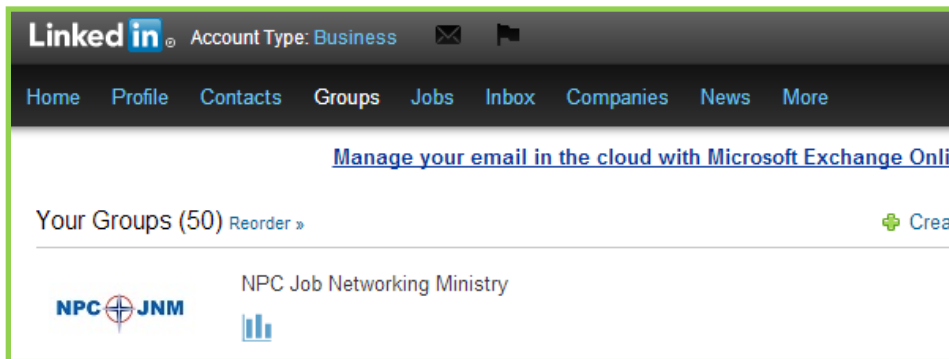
Linked in. Account Type: Business

Home Profile Contacts Groups Jobs Inbox Companies News More

Manage your email in the cloud with Microsoft Exchange Onli

Your Groups (50) Reorder »

Crea

NPC JNM

NPC Job Networking Ministry